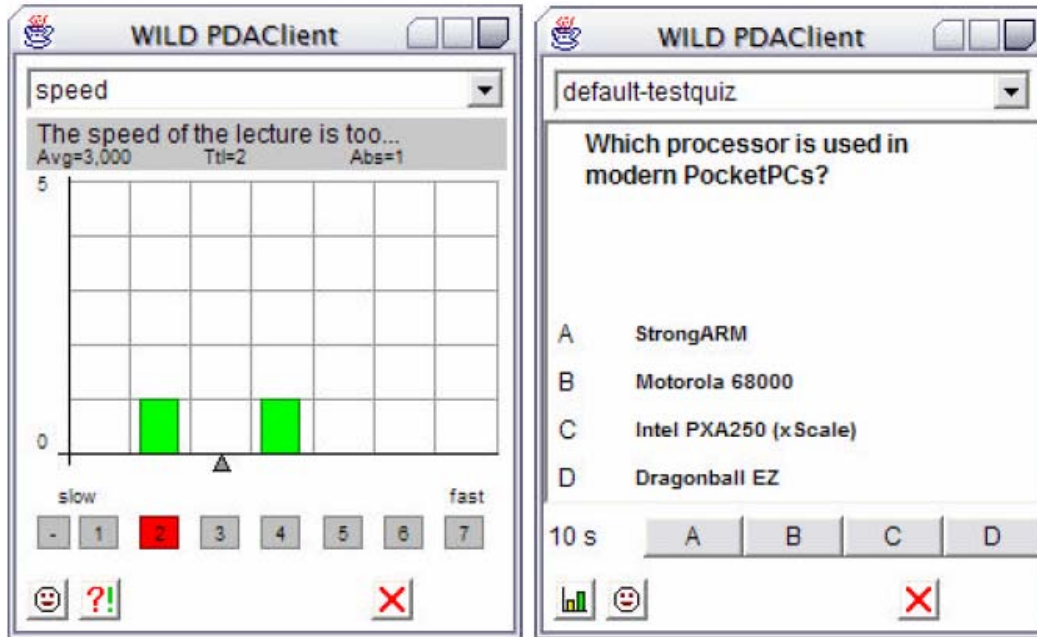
WILD PDAClient

speed

The speed of the lecture is too...
Avg=3,000 Ttl=2 Abs=1

5

0

slow fast

- 1 2 3 4 5 6 7

?! ×

WILD PDAClient

default-testquiz

Which processor is used in modern PocketPCs?

A StrongARM

B Motorola 68000

C Intel PXA250 (xScale)

D Dragonball EZ

10 s A B C D

×